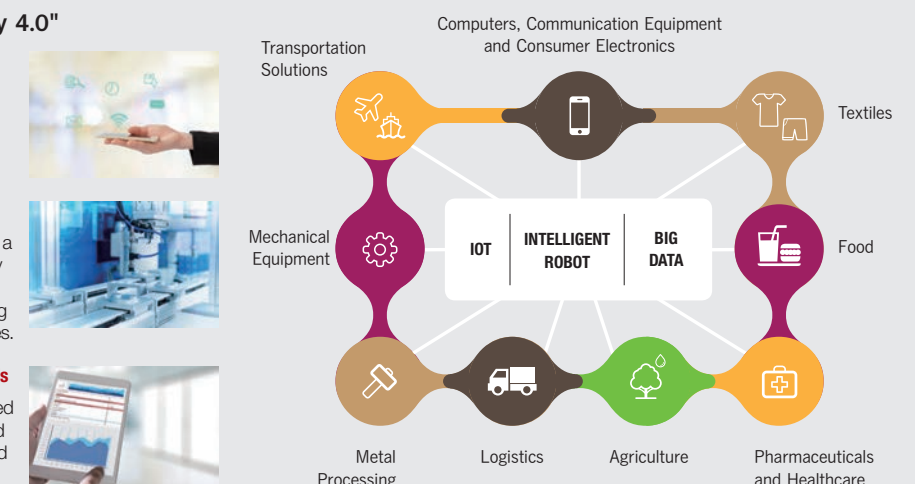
y 4.0"

a
y

g
es.

s

ed
d
d

Computers, Communication Equipment and Consumer Electronics

Transportation Solutions

Textiles

Mechanical Equipment

IOT

INTELLIGENT ROBOT

BIG DATA

Food

Metal Processing

Logistics

Agriculture

Pharmaceuticals and Healthcare